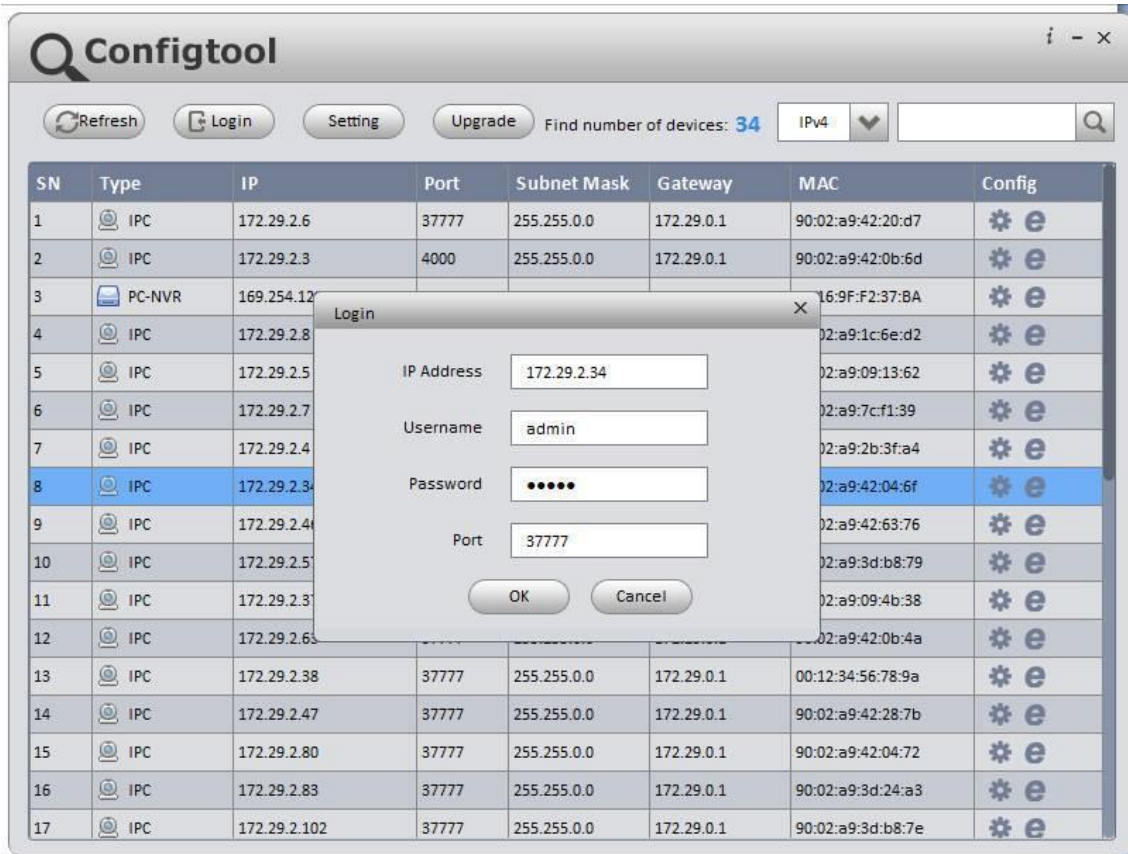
Configtool

i - ×

Refresh Login Setting Upgrade Find number of devices: 34 IPv4

| SN | Type | IP | Port | Subnet Mask | Gateway | MAC | Config |
|---|---|---|---|---|---|---|---|
| 1 | IPC | 172.29.2.6 | 37777 | 255.255.0.0 | 172.29.0.1 | 90:02:a9:42:20:d7 | |
| 2 | IPC | 172.29.2.3 | 4000 | 255.255.0.0 | 172.29.0.1 | 90:02:a9:42:0b:6d | |
| 3 | PC-NVR | 169.254.12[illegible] | | | | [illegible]16:9F:F2:37:BA | |
| 4 | IPC | 172.29.2.8 | | | | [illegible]2:a9:1c:6e:d2 | |
| 5 | IPC | 172.29.2.5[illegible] | | | | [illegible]02:a9:09:13:62 | |
| 6 | IPC | 172.29.2.7 | | | | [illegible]2:a9:7c:f1:39 | |
| 7 | IPC | 172.29.2.4 | | | | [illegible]2:a9:2b:3f:a4 | |
| 8 | IPC | 172.29.2.34 | | | | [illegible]02:a9:42:04:6f | |
| 9 | IPC | 172.29.2.4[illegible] | | | | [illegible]2:a9:42:63:76 | |
| 10 | IPC | 172.29.2.5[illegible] | | | | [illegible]2:a9:3d:b8:79 | |
| 11 | IPC | 172.29.2.3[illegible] | | | | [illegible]2:a9:09:4b:38 | |
| 12 | IPC | 172.29.2.6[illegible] | | | | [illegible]02:a9:42:0b:4a | |
| 13 | IPC | 172.29.2.38 | 37777 | 255.255.0.0 | 172.29.0.1 | 00:12:34:56:78:9a | |
| 14 | IPC | 172.29.2.47 | 37777 | 255.255.0.0 | 172.29.0.1 | 90:02:a9:42:28:7b | |
| 15 | IPC | 172.29.2.80 | 37777 | 255.255.0.0 | 172.29.0.1 | 90:02:a9:42:04:72 | |
| 16 | IPC | 172.29.2.83 | 37777 | 255.255.0.0 | 172.29.0.1 | 90:02:a9:3d:24:a3 | |
| 17 | IPC | 172.29.2.102 | 37777 | 255.255.0.0 | 172.29.0.1 | 90:02:a9:3d:b8:7e | |

Login ×

IP Address 172.29.2.34

Username admin

Password •••••

Port 37777

OK Cancel